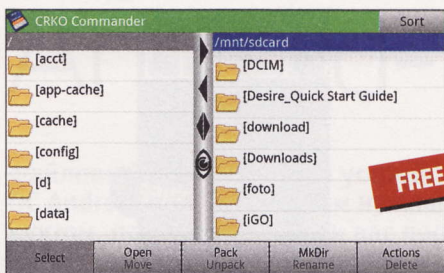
CRKO Commander

Sort

/

[acct]

[app-cache]

[cache]

[config]

[d]

[data]

/mnt/sdcard

[DCIM]

[Desire_Quick Start Guide]

[download]

[Downloads]

[foto]

[iGO]

FREE

Select

Open
Move

Pack
Unpack

MkDir
Rename

Actions
Delete